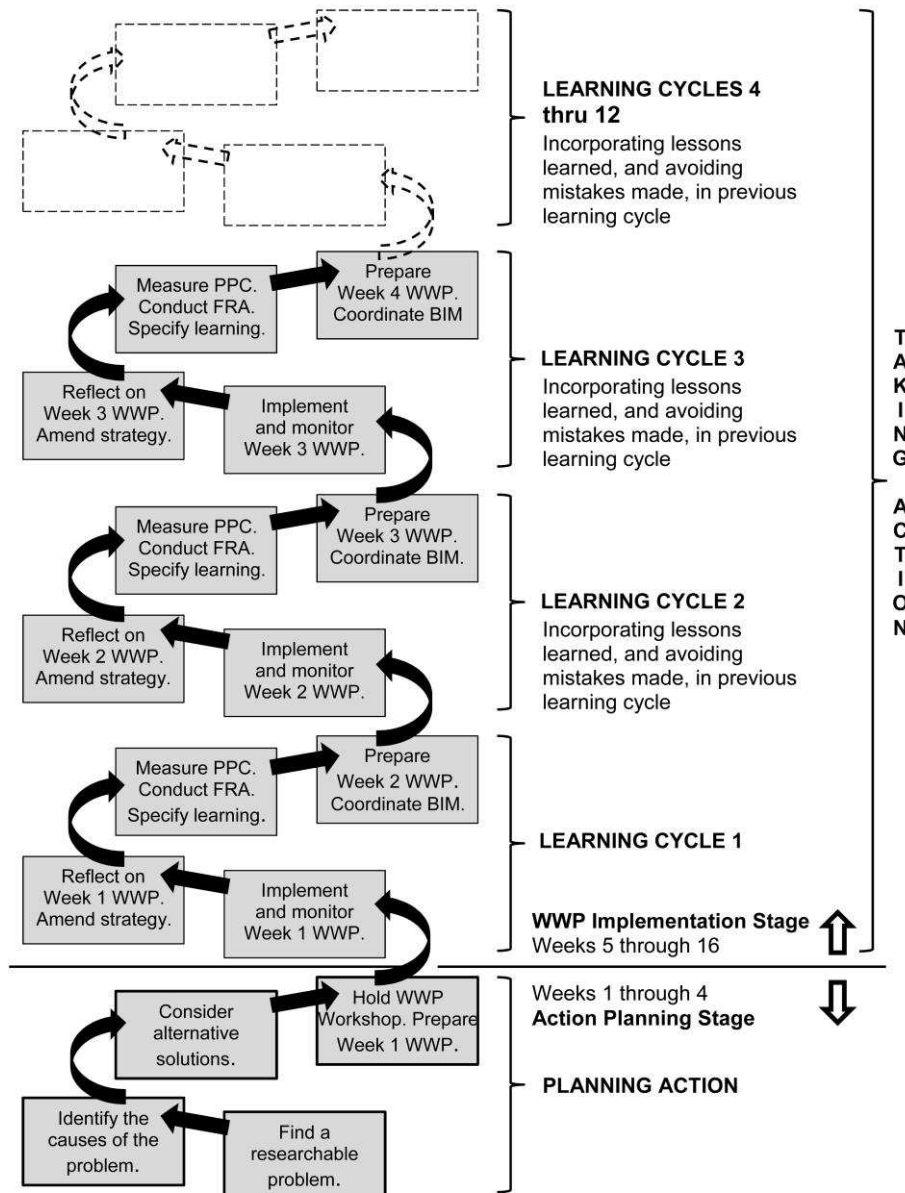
LEARNING CYCLES 4 thru 12
Incorporating lessons learned, and avoiding mistakes made, in previous learning cycle

Measure PPC. Conduct FRA. Specify learning.

Prepare Week 4 WWP. Coordinate BIM

LEARNING CYCLE 3
Incorporating lessons learned, and avoiding mistakes made, in previous learning cycle

Reflect on Week 3 WWP. Amend strategy.

Implement and monitor Week 3 WWP.

Measure PPC. Conduct FRA. Specify learning.

Prepare Week 3 WWP. Coordinate BIM.

LEARNING CYCLE 2
Incorporating lessons learned, and avoiding mistakes made, in previous learning cycle

Reflect on Week 2 WWP. Amend strategy.

Implement and monitor Week 2 WWP.

Measure PPC. Conduct FRA. Specify learning.

Prepare Week 2 WWP. Coordinate BIM.

LEARNING CYCLE 1

Reflect on Week 1 WWP. Amend strategy.

Implement and monitor Week 1 WWP.

WWP Implementation Stage
Weeks 5 through 16

T
A
K
I
N
G

A
C
T
I
O
N

Consider alternative solutions.

Hold WWP Workshop. Prepare Week 1 WWP.

Weeks 1 through 4
Action Planning Stage

PLANNING ACTION

Identify the causes of the problem.

Find a researchable problem.